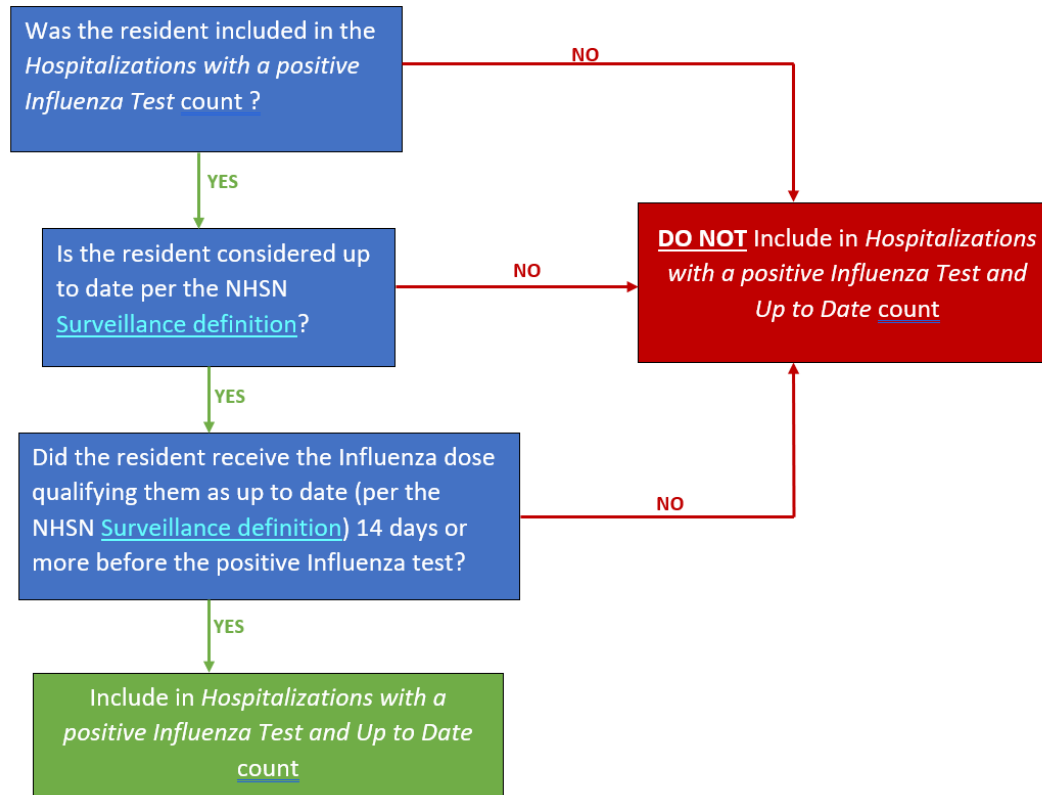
Was the resident included in the *Hospitalizations with a positive Influenza Test* count ?

NO

YES

Is the resident considered up to date per the NHSN Surveillance definition?

NO

DO NOT Include in *Hospitalizations with a positive Influenza Test and Up to Date* count

YES

Did the resident receive the Influenza dose qualifying them as up to date (per the NHSN Surveillance definition) 14 days or more before the positive Influenza test?

NO

YES

Include in *Hospitalizations with a positive Influenza Test and Up to Date* count